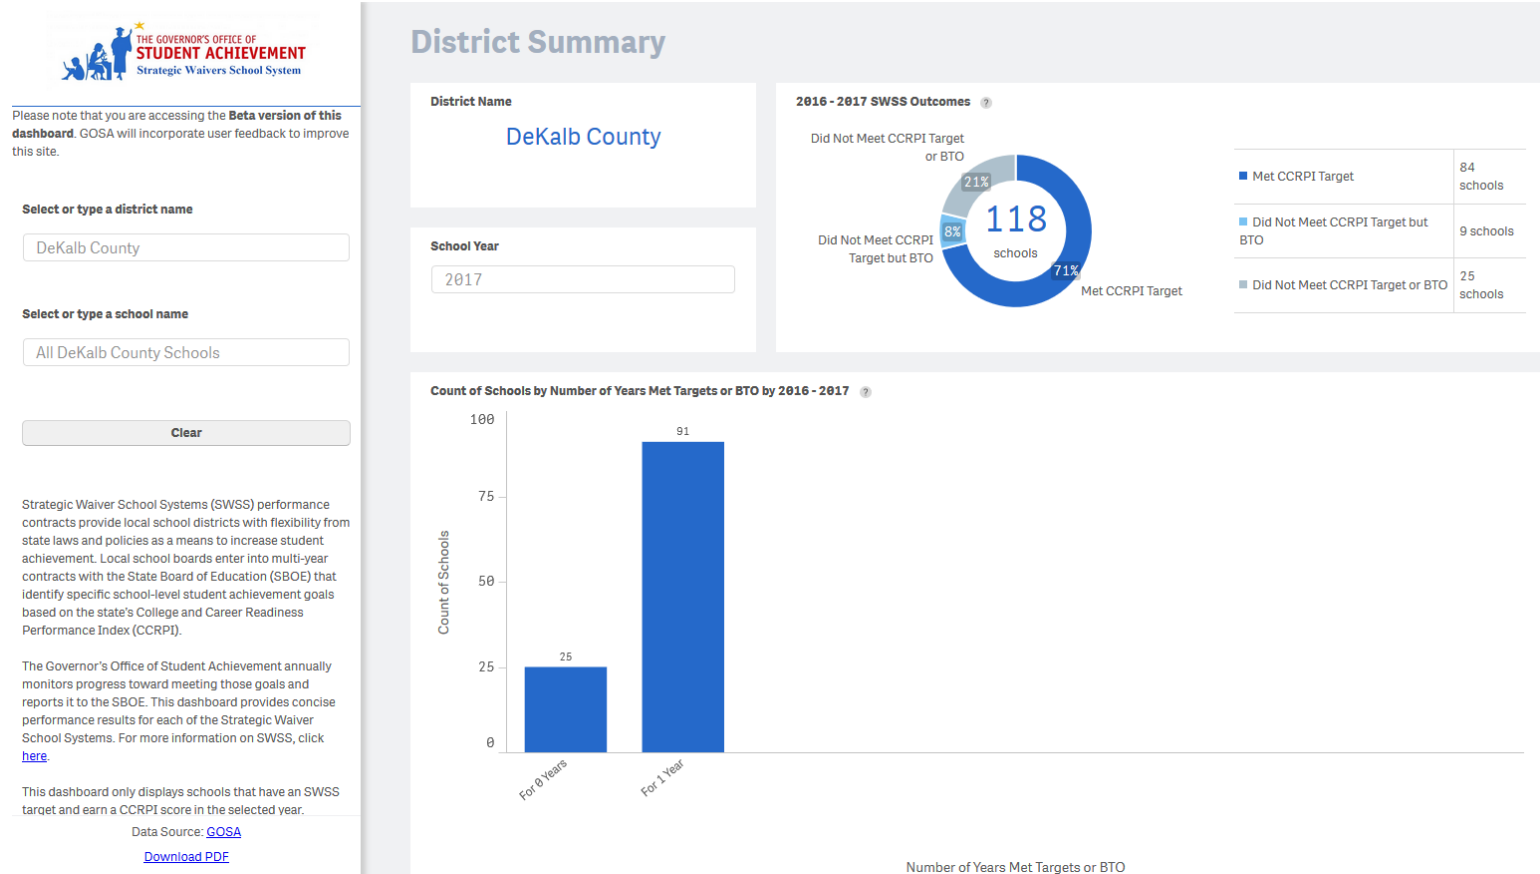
THE GOVERNOR'S OFFICE OF
STUDENT ACHIEVEMENT
Strategic Waivers School System

Please note that you are accessing the **Beta version of this dashboard**. GOSA will incorporate user feedback to improve this site.

Select or type a district name

DeKalb County

Select or type a school name

All DeKalb County Schools

Clear

Strategic Waiver School Systems (SWSS) performance contracts provide local school districts with flexibility from state laws and policies as a means to increase student achievement. Local school boards enter into multi-year contracts with the State Board of Education (SBOE) that identify specific school-level student achievement goals based on the state's College and Career Readiness Performance Index (CCRPI).

The Governor's Office of Student Achievement annually monitors progress toward meeting those goals and reports it to the SBOE. This dashboard provides concise performance results for each of the Strategic Waiver School Systems. For more information on SWSS, click here.

This dashboard only displays schools that have an SWSS target and earn a CCRPI score in the selected year.

Data Source: GOSA

Download PDF

District Summary

District Name

DeKalb County

School Year

2017

2016 - 2017 SWSS Outcomes

Did Not Meet CCRPI Target or BTO

21%

8%

Did Not Meet CCRPI Target but BTO

118

schools

71%

Met CCRPI Target

| | |
|---|---|
| Met CCRPI Target | 84 schools |
| Did Not Meet CCRPI Target but BTO | 9 schools |
| Did Not Meet CCRPI Target or BTO | 25 schools |

Count of Schools by Number of Years Met Targets or BTO by 2016 - 2017

100
75
50
25
0

Count of Schools

25
91

For 0 Years
For 1 Year

Number of Years Met Targets or BTO